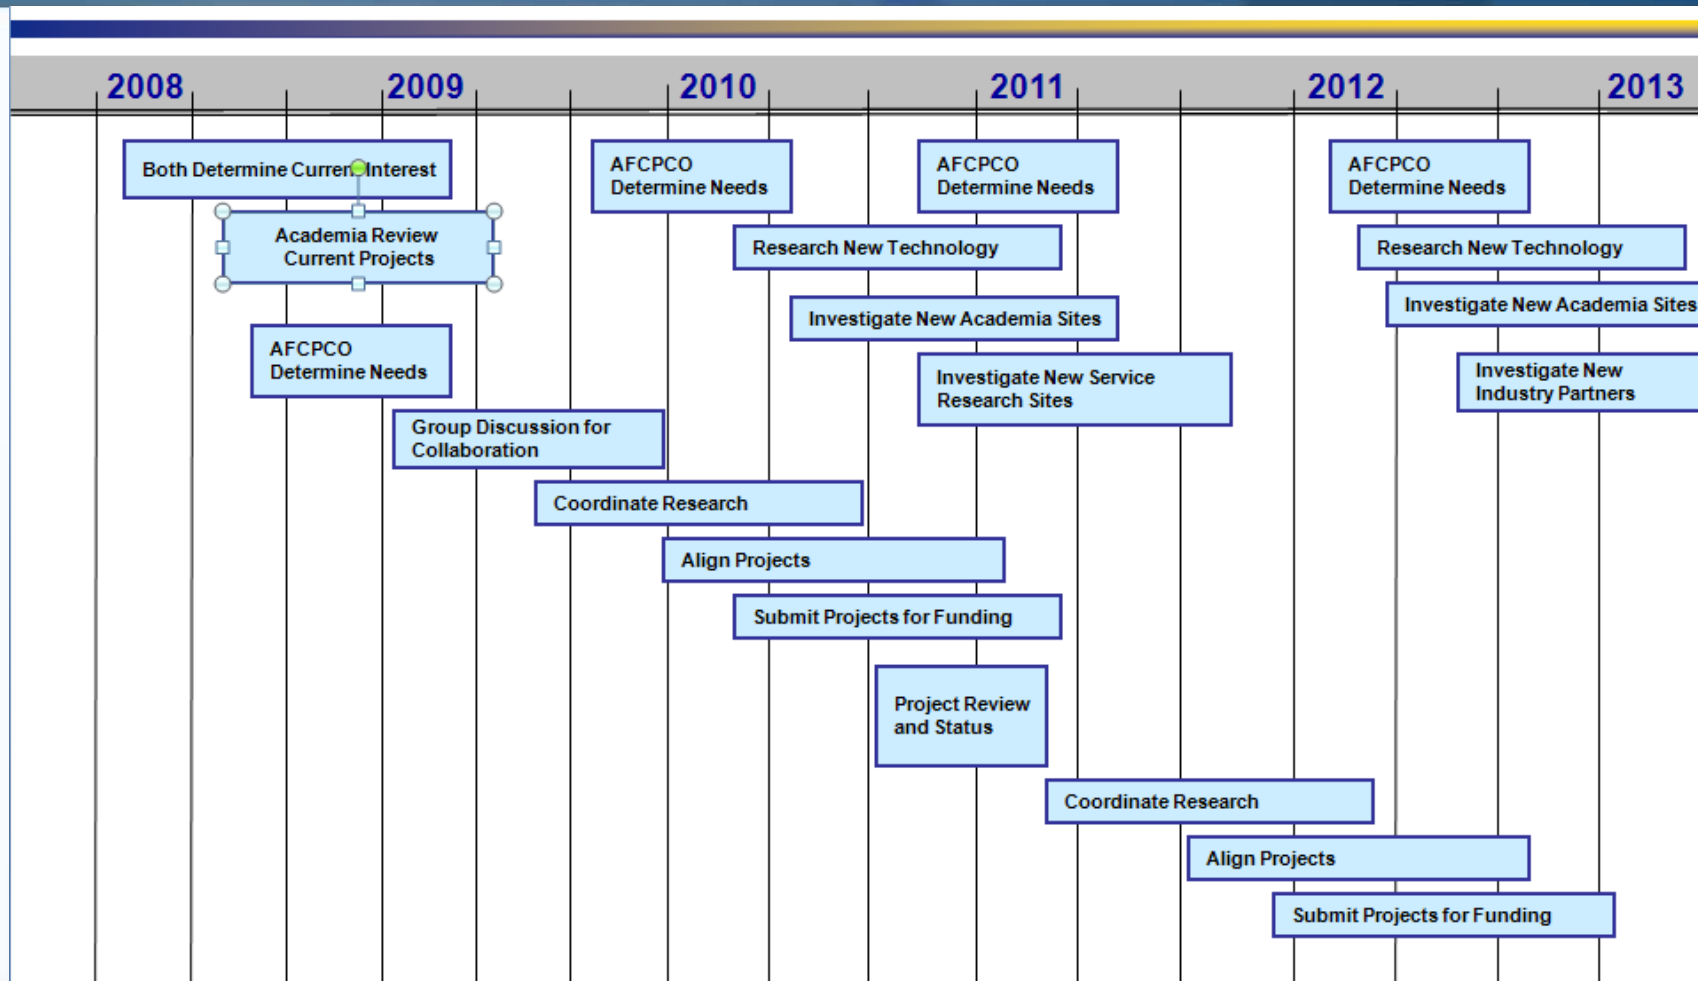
2008 2009 2010 2011 2012 2013

Both Determine Current Interest

Academia Review Current Projects

AFCPCO Determine Needs

Group Discussion for Collaboration

AFCPCO Determine Needs

Research New Technology

Coordinate Research

Align Projects

Submit Projects for Funding

AFCPCO Determine Needs

Investigate New Academia Sites

Investigate New Service Research Sites

Project Review and Status

Coordinate Research

Align Projects

AFCPCO Determine Needs

Research New Technology

Investigate New Academia Sites

Investigate New Industry Partners

Submit Projects for Funding